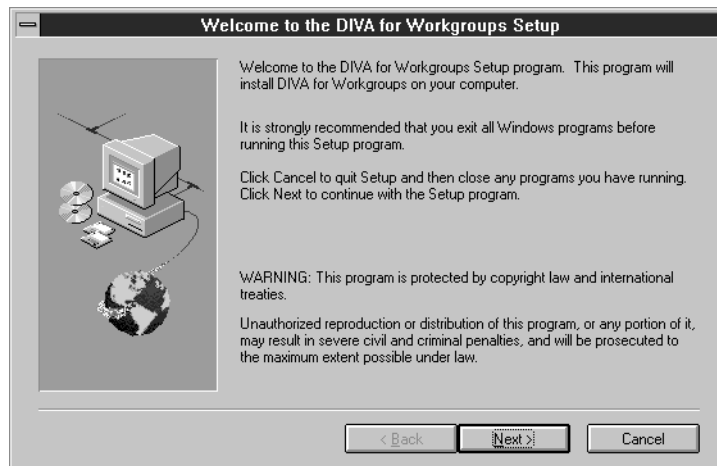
Welcome to the DIVA for Workgroups Setup

Welcome to the DIVA for Workgroups Setup program. This program will install DIVA for Workgroups on your computer.

It is strongly recommended that you exit all Windows programs before running this Setup program.

Click Cancel to quit Setup and then close any programs you have running. Click Next to continue with the Setup program.

WARNING: This program is protected by copyright law and international treaties.

Unauthorized reproduction or distribution of this program, or any portion of it, may result in severe civil and criminal penalties, and will be prosecuted to the maximum extent possible under law.

< Back
Next >
Cancel